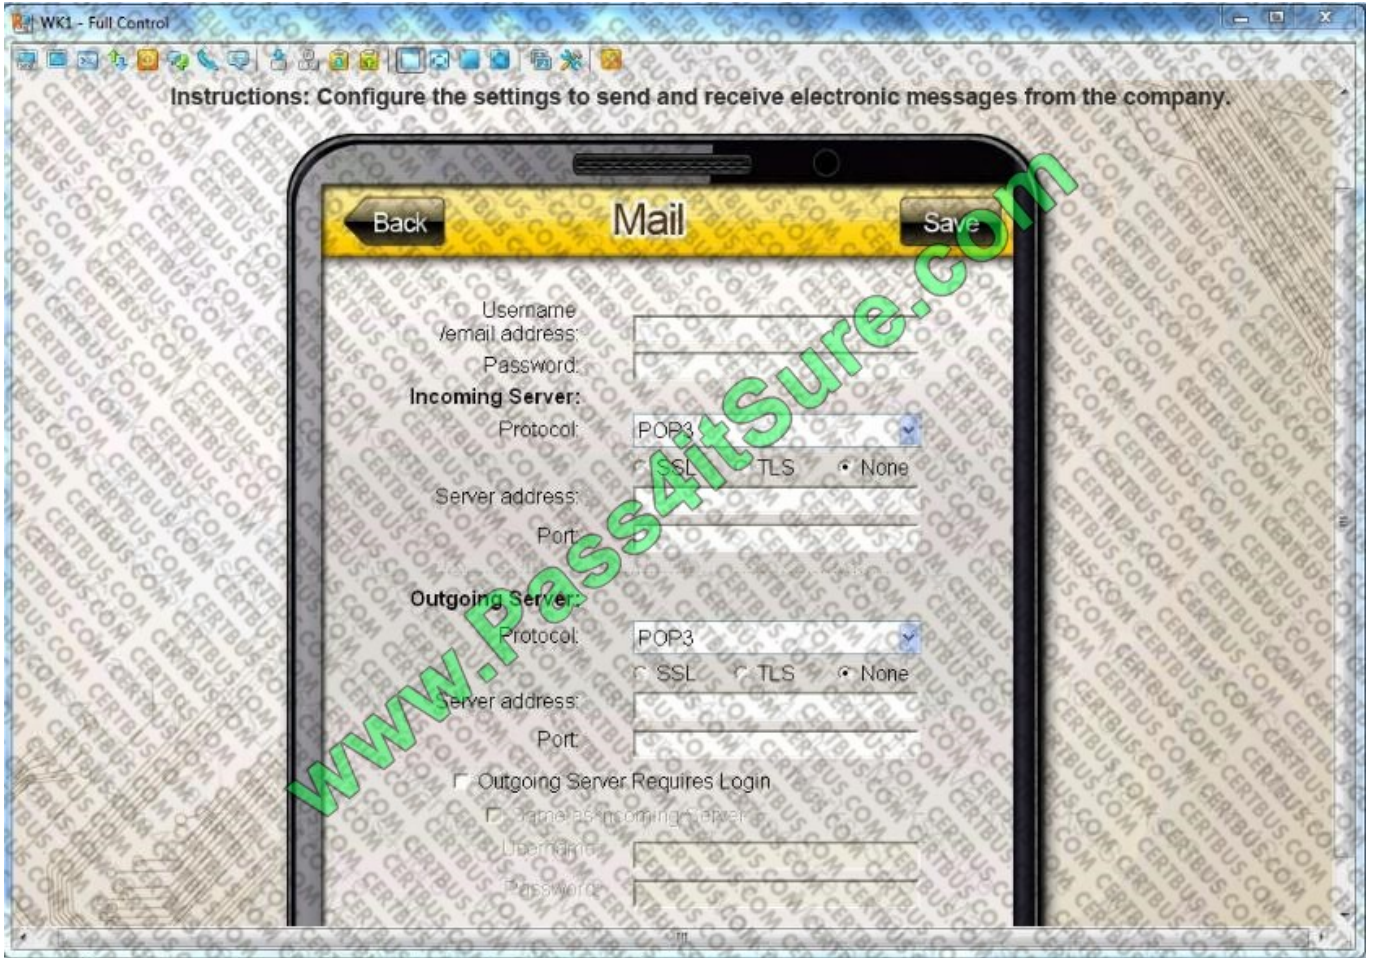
WK1 - Full Control

Instructions: Configure the settings to send and receive electronic messages from the company.

Back

Mail

Save

Username /email address:

Password:

Incoming Server:

Protocol: POP3

SSL TLS None

Server address:

Port:

Outgoing Server:

Protocol: POP3

SSL TLS None

Server address:

Port:

Outgoing Server Requires Login

Same as incoming server

Username

Password

www.Pass4itSure.com

CERTBUS.COM